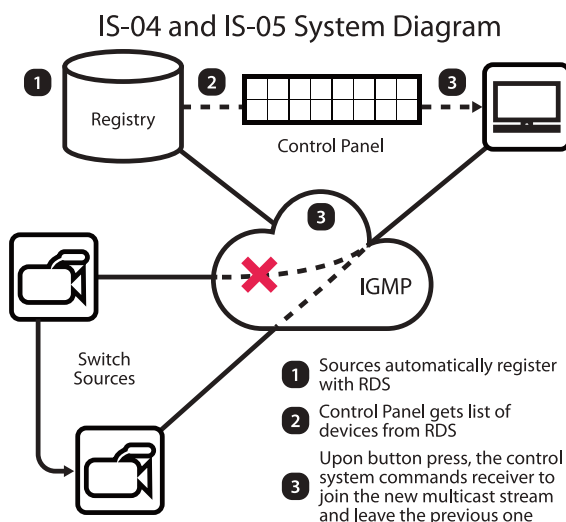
IS-04 and IS-05 System Diagram

1

Registry

2

Control Panel

3

3

IGMP

Switch Sources

1 Sources automatically register with RDS

2 Control Panel gets list of devices from RDS

3 Upon button press, the control system commands receiver to join the new multicast stream and leave the previous one